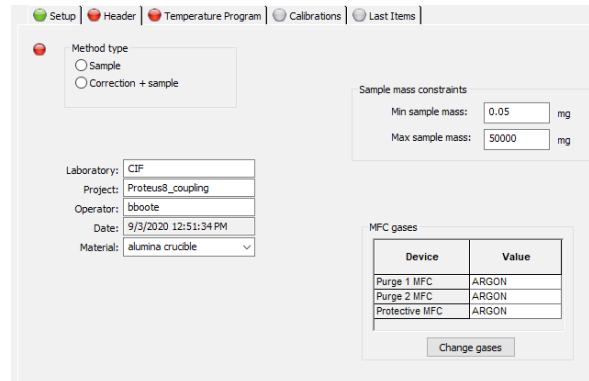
Setup | Header | Temperature Program | Calibrations | Last Items

Method type
Sample
Correction + sample

Sample mass constraints
Min sample mass: 0.05 mg
Max sample mass: 50000 mg

Laboratory: CIF
Project: Proteus8_coupling
Operator: bboote
Date: 9/3/2020 12:51:34 PM
Material: alumina crucible

MFC gases

| Device | Value |
|---|---|
| Purge 1 MFC | ARGON |
| Purge 2 MFC | ARGON |
| Protective MFC | ARGON |

Change gases